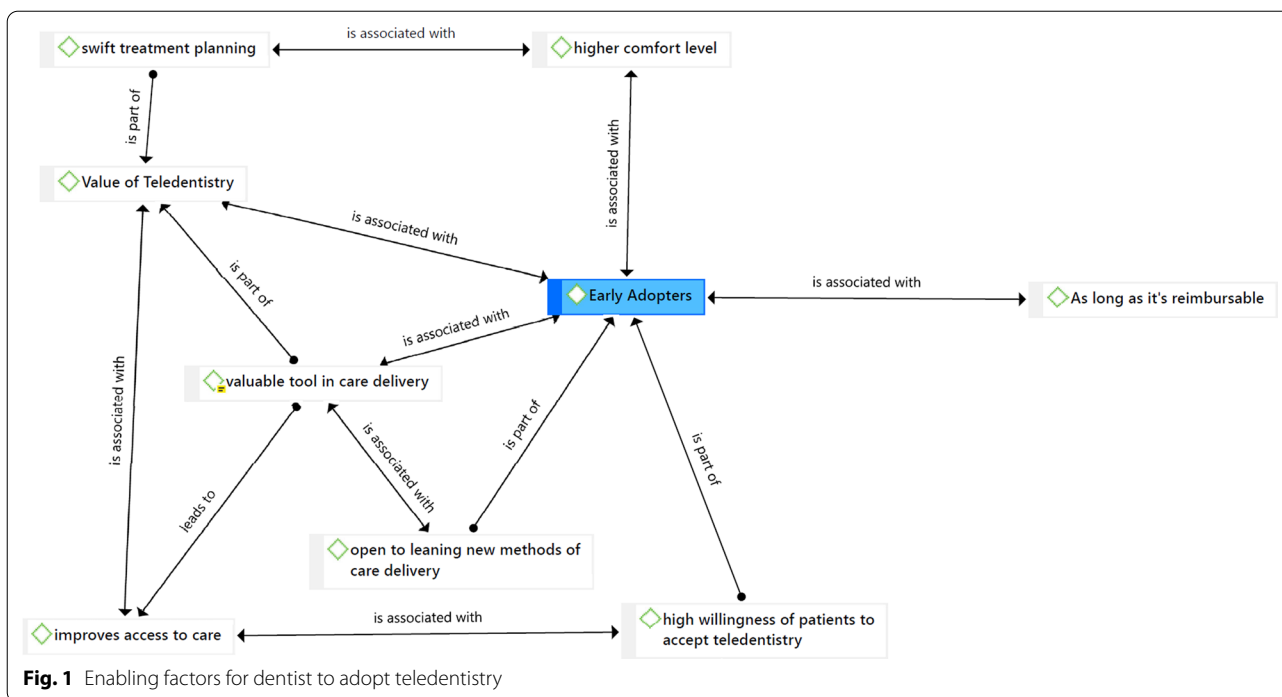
swift treatment planning

is associated with

higher comfort level

is part of

is associated with

Value of Teledentistry

is associated with

is part of

Early Adopters

is associated with

As long as it's reimbursable

is associated with

is associated with

valuable tool in care delivery

is part of

is part of

is associated with

leads to

open to leaning new methods of care delivery

improves access to care

is associated with

high willingness of patients to accept teledentistry

**Fig. 1** Enabling factors for dentist to adopt teledentistry